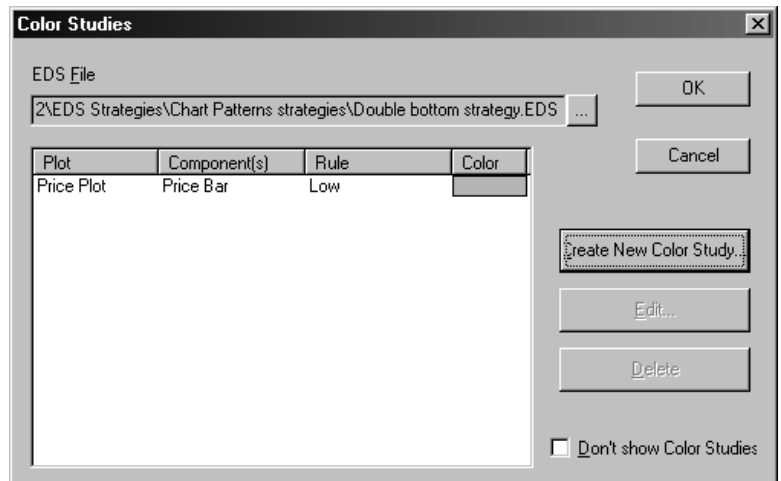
Color Studies

EDS File

2\EDS Strategies\Chart Patterns strategies\Double bottom strategy.EDS ...

OK

Cancel

| Plot | Component(s) | Rule | Color |
|---|---|---|---|
| Price Plot | Price Bar | Low | |

Create New Color Study...

Edit...

Delete

Don't show Color Studies